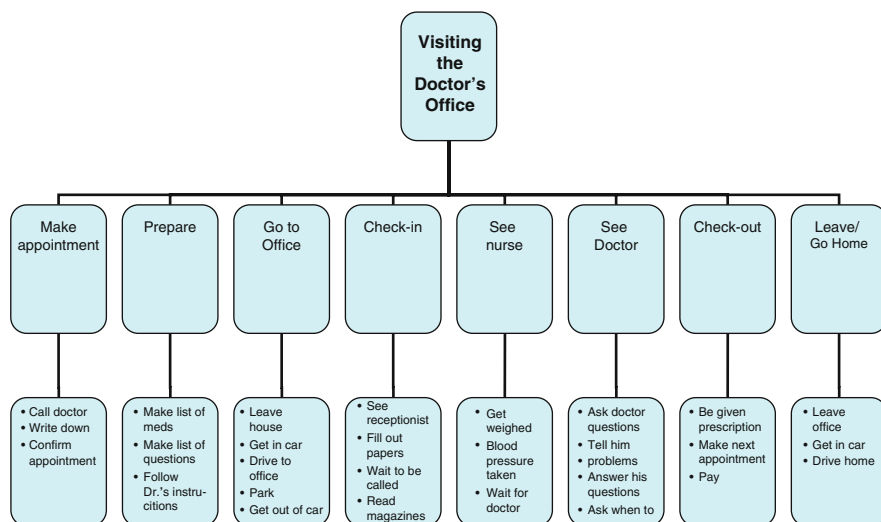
Visiting the Doctor's Office

Make appointment

Prepare

Go to Office

Check-in

See nurse

See Doctor

Check-out

Leave/ Go Home

• Call doctor
• Write down
• Confirm appointment

• Make list of meds
• Make list of questions
• Follow Dr.'s instructions

• Leave house
• Get in car
• Drive to office
• Park
• Get out of car

• See receptionist
• Fill out papers
• Wait to be called
• Read magazines

• Get weighed
• Blood pressure taken
• Wait for doctor

• Ask doctor questions
• Tell him problems
• Answer his questions
• Ask when to

• Be given prescription
• Make next appointment
• Pay

• Leave office
• Get in car
• Drive home